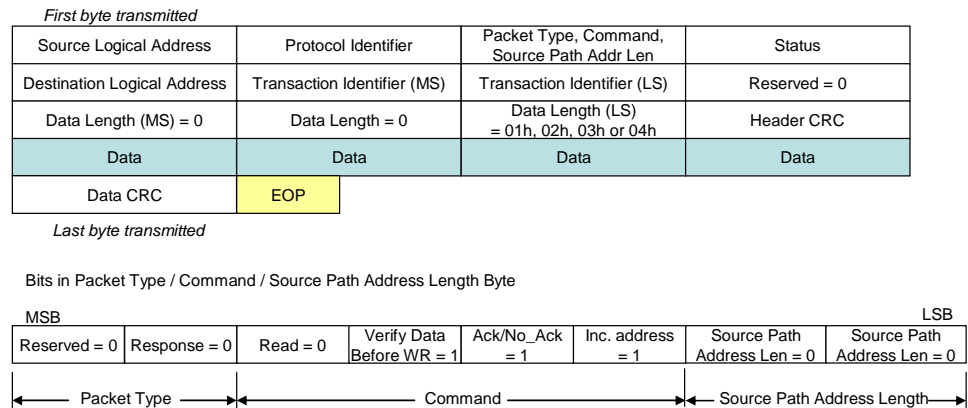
First byte transmitted

| Source Logical Address | Protocol Identifier | Packet Type, Command, Source Path Addr Len | Status |
|---|---|---|---|
| Destination Logical Address | Transaction Identifier (MS) | Transaction Identifier (LS) | Reserved = 0 |
| Data Length (MS) = 0 | Data Length = 0 | Data Length (LS) = 01h, 02h, 03h or 04h | Header CRC |
| Data | Data | Data | Data |
| Data CRC | EOP | | |

Last byte transmitted

Bits in Packet Type / Command / Source Path Address Length Byte

MSB

LSB

| Reserved = 0 | Response = 0 | Read = 0 | Verify Data Before WR = 1 | Ack/No_Ack = 1 | Inc. address = 1 | Source Path Address Len = 0 | Source Path Address Len = 0 |
|---|---|---|---|---|---|---|---|

Packet Type

Command

Source Path Address Length